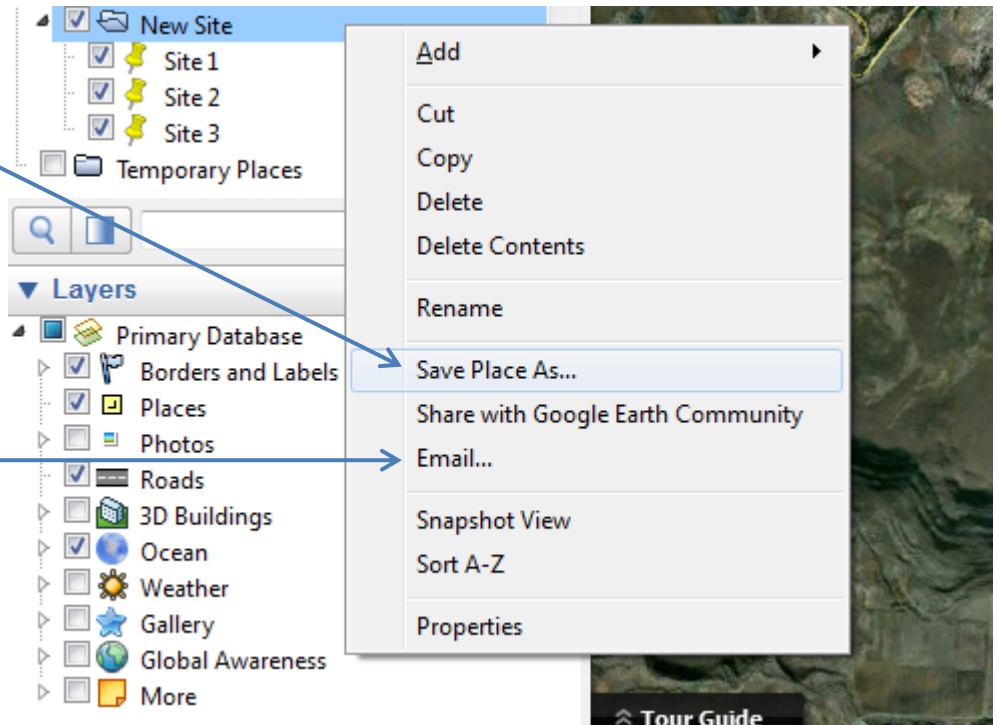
New Site
Site 1
Site 2
Site 3
Temporary Places

▼ Layers
Primary Database
Borders and Labels
Places
Photos
Roads
3D Buildings
Ocean
Weather
Gallery
Global Awareness
More

Add
Cut
Copy
Delete
Delete Contents
Rename
Save Place As...
Share with Google Earth Community
Email...
Snapshot View
Sort A-Z
Properties

Tour Guide